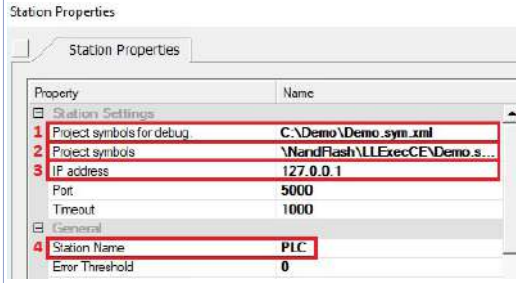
Station Properties

Station Properties

| Property | Name |
|---|---|
| ⊟ Station Settings | |
| 1 Project symbols for debug | C:\Demo\Demo.sym.xml |
| 2 Project symbols | \NandFlash\LLExecCE\Demo.s... |
| 3 IP address | 127.0.0.1 |
| Port | 5000 |
| Timeout | 1000 |
| ⊟ General | |
| 4 Station Name | PLC |
| Error Threshold | 0 |